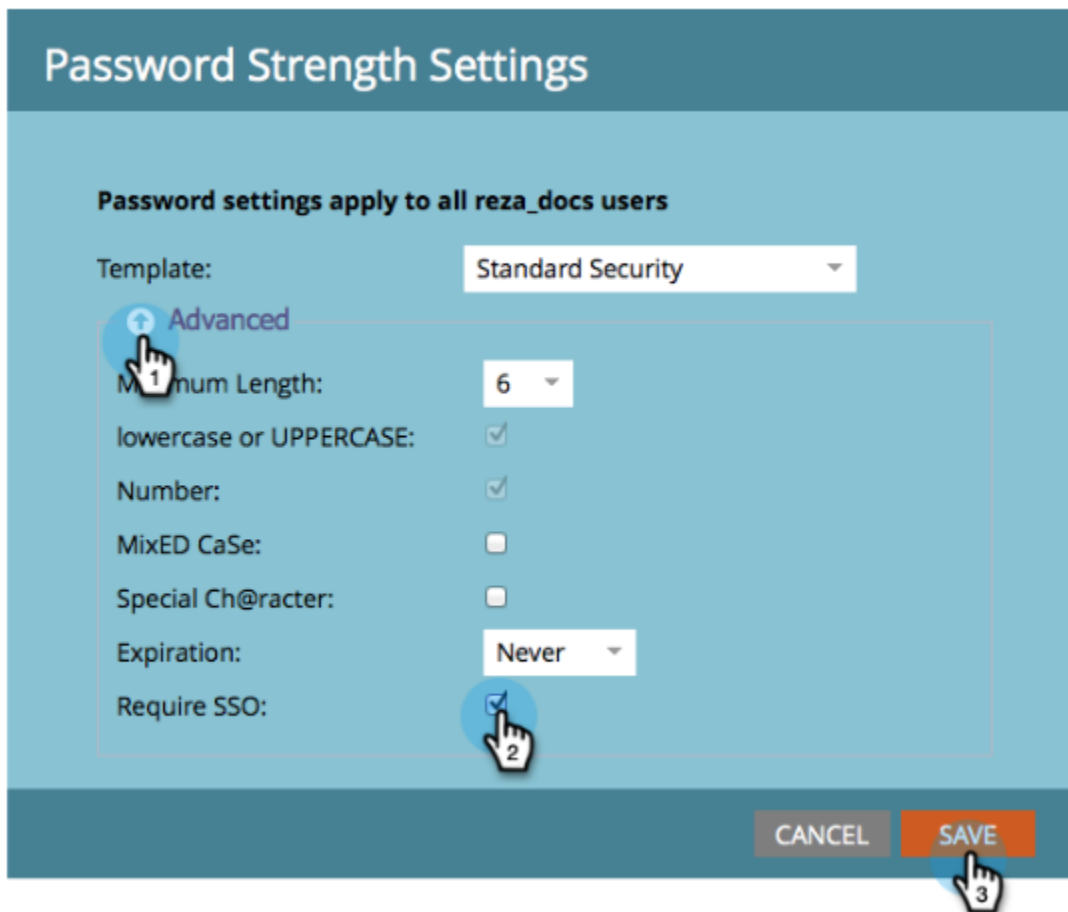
Password Strength Settings

Password settings apply to all reza_docs users

Template: Standard Security

Advanced

1

M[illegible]num Length: 6

lowercase or UPPERCASE:

Number:

MixED CaSe:

Special Ch@racter:

Expiration: Never

Require SSO:

2

CANCEL SAVE

3